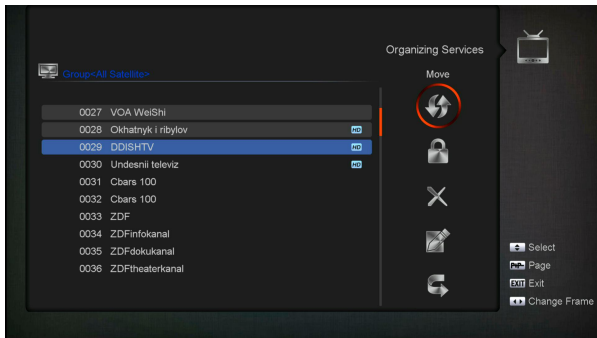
Organizing Services

Group<All Satellite>

Move

0027 VOA WeiShi
0028 Okhatnyk i ribylov HD
0029 DDISHTV HD
0030 Undesnii televiz HD
0031 Cbars 100
0032 Cbars 100
0033 ZDF
0034 ZDFinfokanal
0035 ZDFdokukanal
0036 ZDFtheaterkanal

Select
Page
EXIT Exit
Change Frame